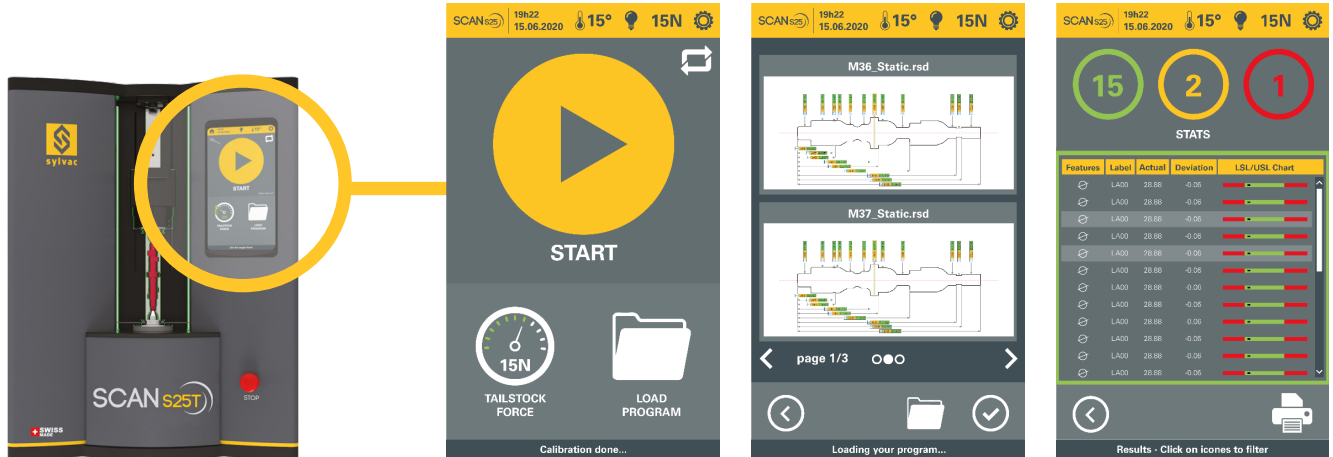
sylvac

START

SCAN S25T

SWISS MADE

STOP

SCAN S25 19h22 15.06.2020 15° 15N

START

15N

TAILSTOCK FORCE

LOAD PROGRAM

Calibration done...

SCAN S25 19h22 15.06.2020 15° 15N

M36_Static.rsd

M37_Static.rsd

page 1/3

Loading your program...

SCAN S25 19h22 15.06.2020 15° 15N

15 2 1

STATS

| Features | Label | Actual | Deviation | LSL/USL Chart |
|---|---|---|---|---|
| | LA00 | 28.88 | -0.06 | |
| | LA00 | 28.88 | -0.06 | |
| | LA00 | 28.88 | -0.06 | |
| | LA00 | 28.88 | -0.06 | |
| | LA00 | 28.88 | -0.06 | |
| | LA00 | 28.88 | -0.06 | |
| | LA00 | 28.88 | -0.06 | |
| | LA00 | 28.88 | -0.06 | |
| | LA00 | 28.88 | -0.06 | |
| | LA00 | 28.88 | -0.06 | |
| | LA00 | 28.88 | -0.06 | |
| | LA00 | 28.88 | -0.06 | |

Results - Click on icones to filter